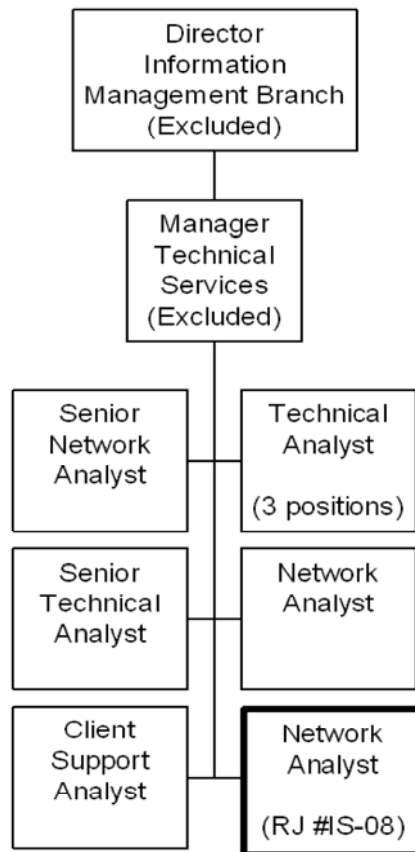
Director Information Management Branch (Excluded)

Manager Technical Services (Excluded)

Senior Network Analyst

Technical Analyst

(3 positions)

Senior Technical Analyst

Network Analyst

Client Support Analyst

Network Analyst

(RJ #IS-08)